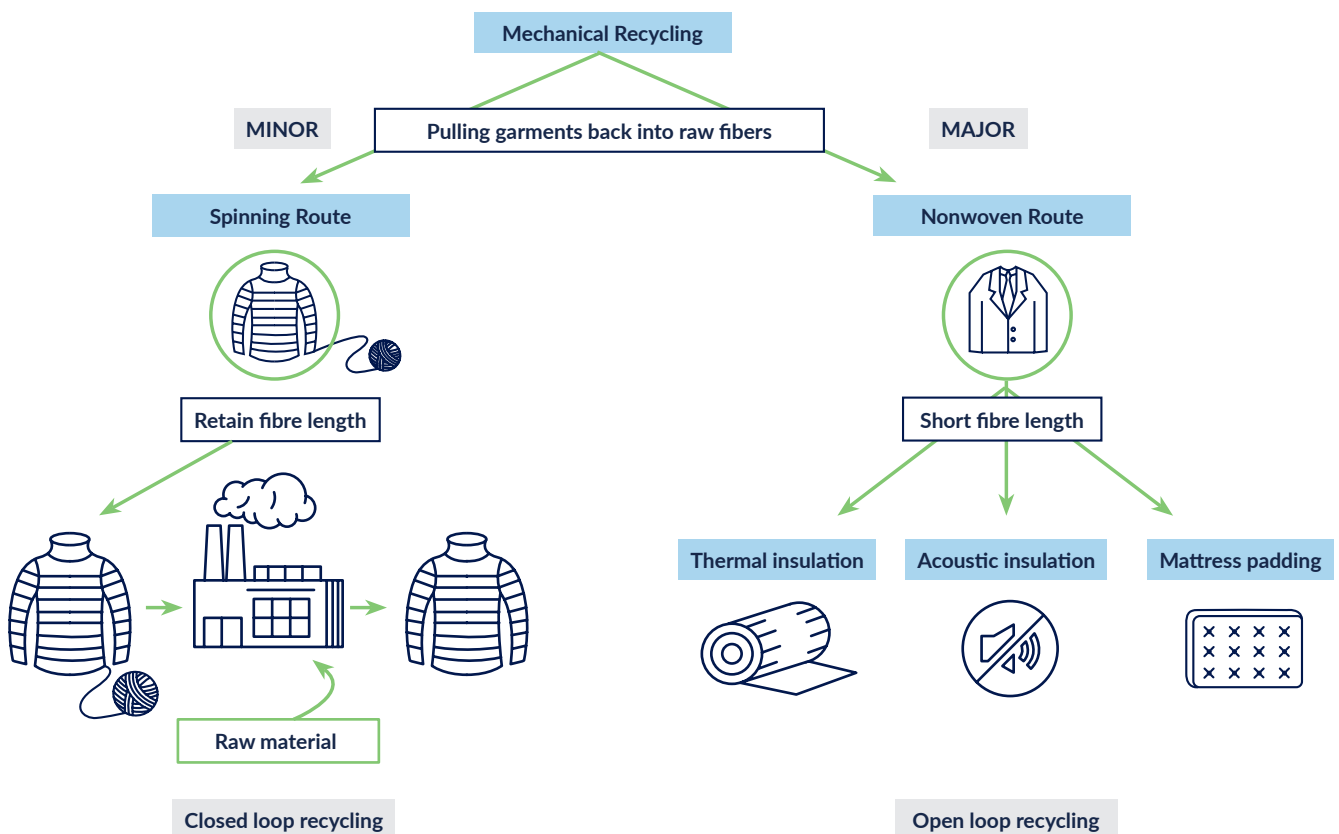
Mechanical Recycling

Pulling garments back into raw fibers

MINOR

MAJOR

Spinning Route

Nonwoven Route

Retain fibre length

Short fibre length

Thermal insulation

Acoustic insulation

Mattress padding

Raw material

Closed loop recycling

Open loop recycling